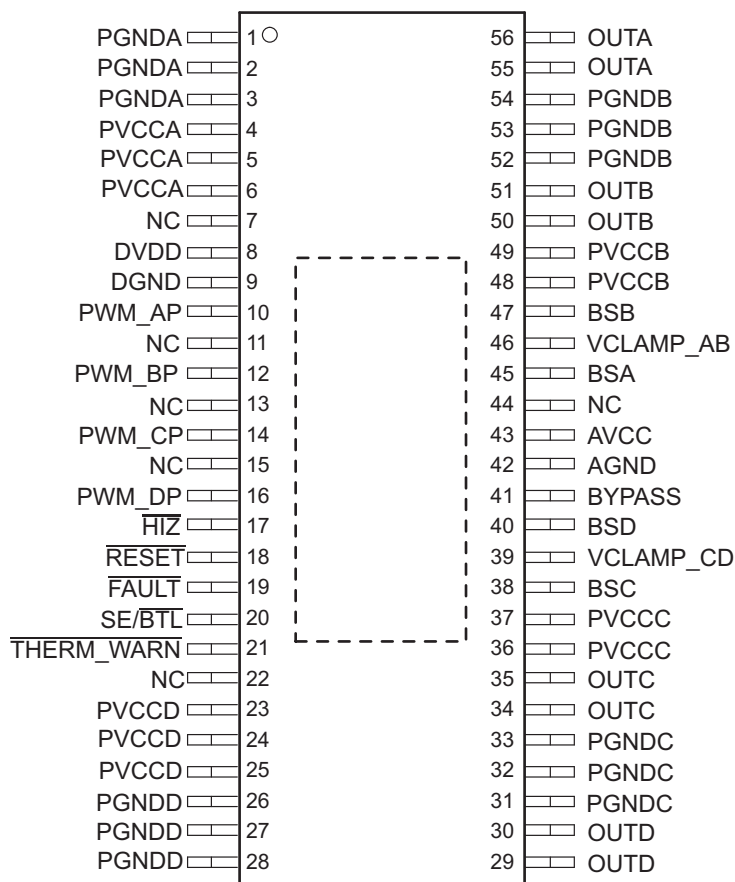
PGNDA 1
PGNDA 2
PGNDA 3
PVCCA 4
PVCCA 5
PVCCA 6
NC 7
DVDD 8
DGND 9
PWM_AP 10
NC 11
PWM_BP 12
NC 13
PWM_CP 14
NC 15
PWM_DP 16
$\overline{HIZ}$ 17
$\overline{RESET}$ 18
$\overline{FAULT}$ 19
SE/$\overline{BTL}$ 20
$\overline{THERM\_WARN}$ 21
NC 22
PVCCD 23
PVCCD 24
PVCCD 25
PGNDD 26
PGNDD 27
PGNDD 28

56 OUTA
55 OUTA
54 PGNDB
53 PGNDB
52 PGNDB
51 OUTB
50 OUTB
49 PVCCB
48 PVCCB
47 BSB
46 VCLAMP_AB
45 BSA
44 NC
43 AVCC
42 AGND
41 BYPASS
40 BSD
39 VCLAMP_CD
38 BSC
37 PVCCC
36 PVCCC
35 OUTC
34 OUTC
33 PGNDC
32 PGNDC
31 PGNDC
30 OUTD
29 OUTD